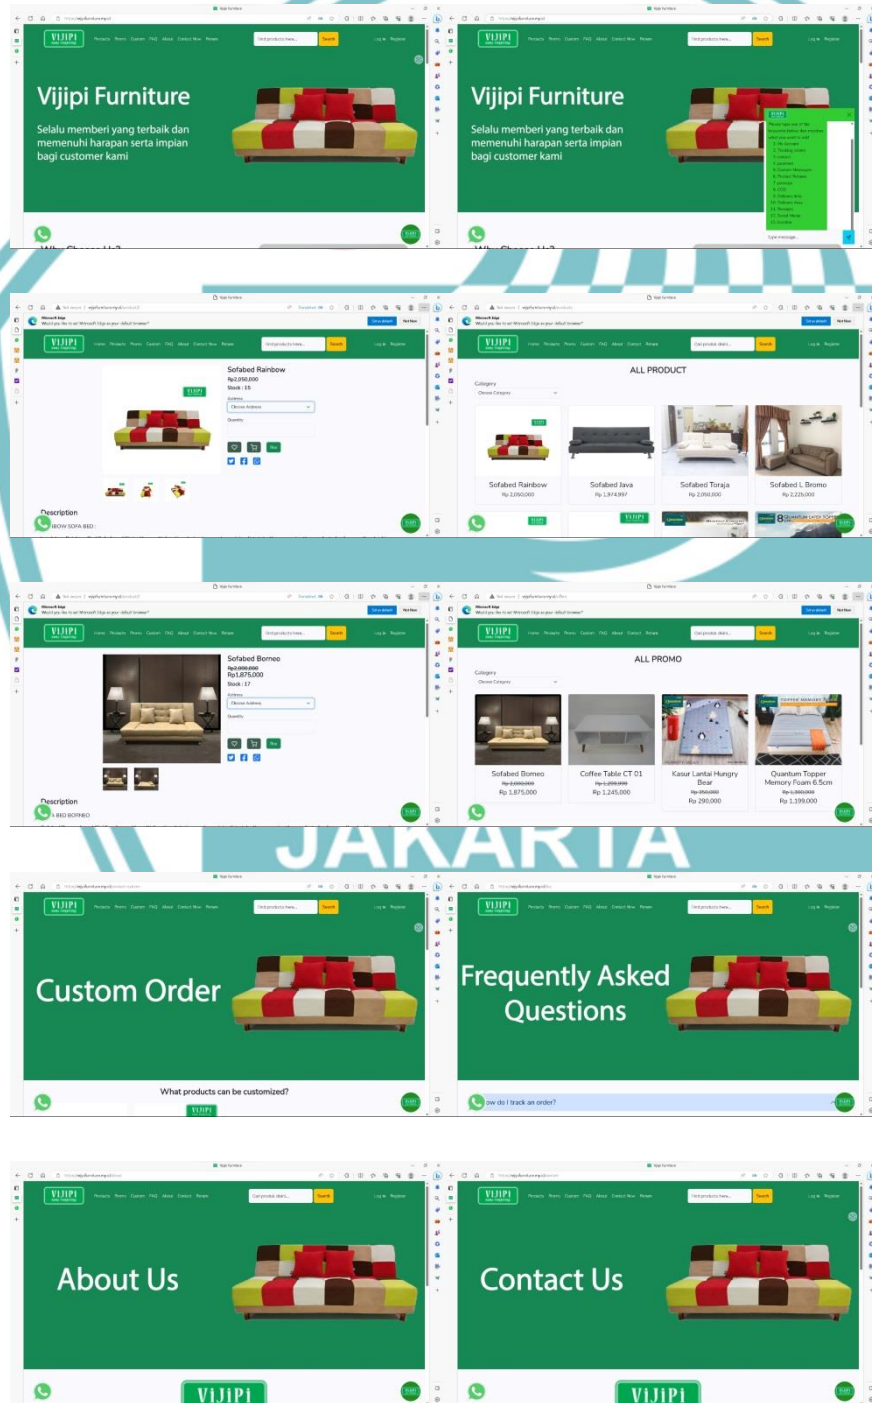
VIJIPI

Vijipi Furniture

Selalu memberi yang terbaik dan memenuhi harapan serta impian bagi customer kami

Why Choose Us?

VIJIPI

Vijipi Furniture

Selalu memberi yang terbaik dan memenuhi harapan serta impian bagi customer kami

Why Choose Us?

VIJIPI

Sofabed Rainbow
Rp2,050,000
Stock : 15

Description
IBOW SOFA BED

VIJIPI

ALL PRODUCT

Category

Sofabed Rainbow
Rp 2,050,000

Sofabed Java
Rp 1,974,997

Sofabed Toraja
Rp 2,050,000

Sofabed L Bromo
Rp 2,225,000

VIJIPI

Sofabed Borneo
Rp2,000,000
Rp1,875,000
Stock : 17

Description
A BED BORNEO

VIJIPI

ALL PROMO

Category

Sofabed Borneo
Rp 2,000,000
Rp 1,875,000

Coffee Table CT 01
Rp 1,299,999
Rp 1,245,000

Kasur Lantai Hungry Bear
Rp 350,000
Rp 290,000

Quantum Topper Memory Foam 6.5cm
Rp 1,300,000
Rp 1,199,000

JAKARTA

VIJIPI

Custom Order

What products can be customized?

VIJIPI

Frequently Asked Questions

ow do I track an order?

VIJIPI

About Us

VIJIPI

VIJIPI

Contact Us

VIJIPI